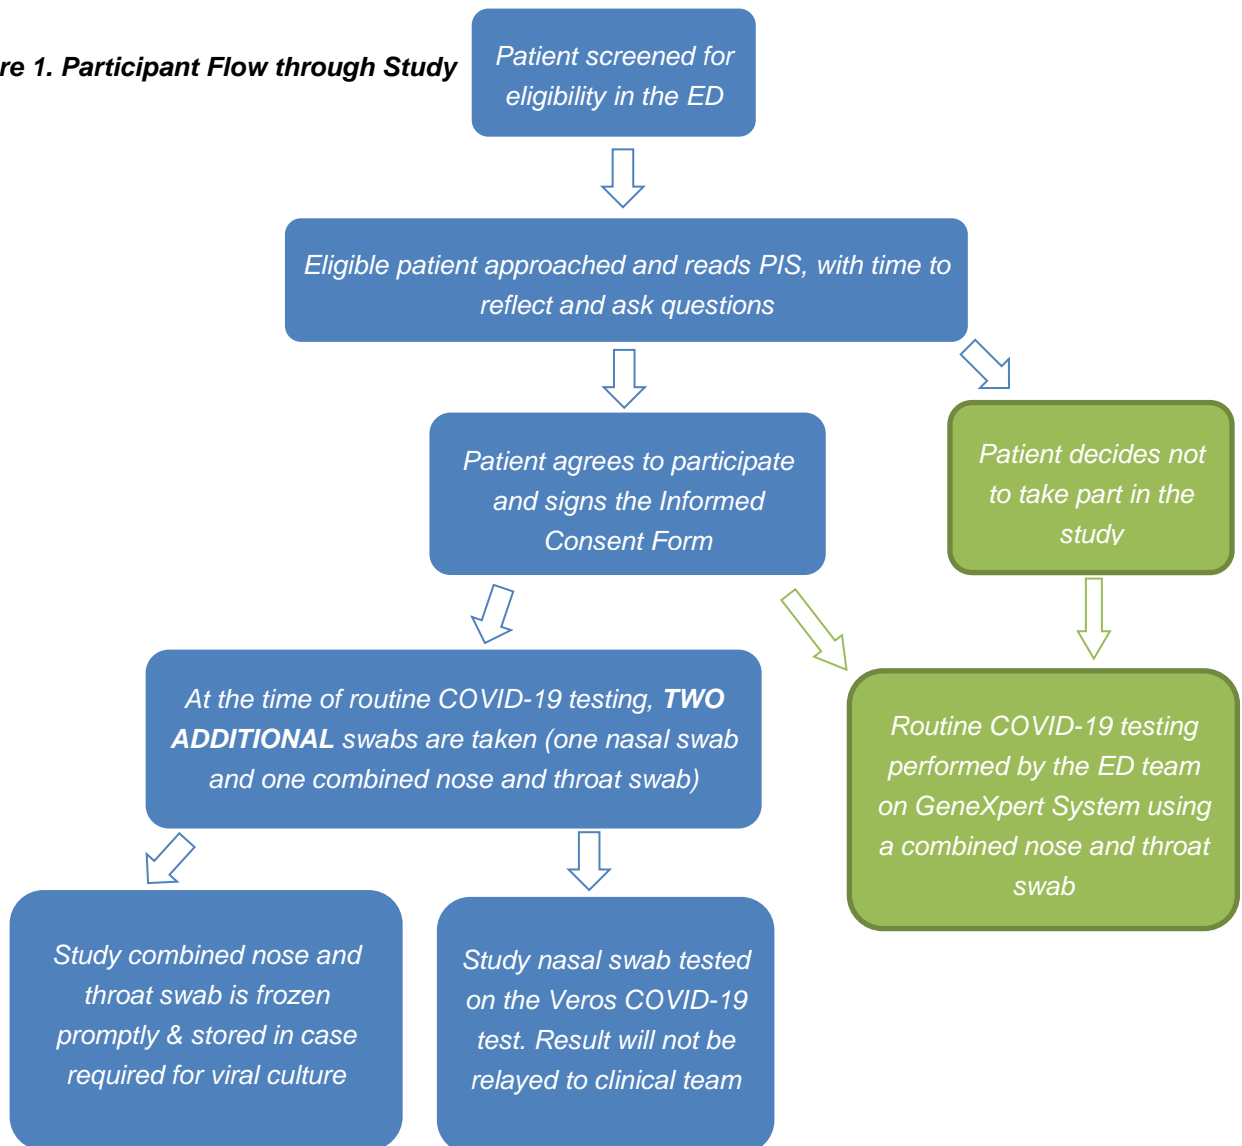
re 1. Participant Flow through Study

Patient screened for eligibility in the ED

Eligible patient approached and reads PIS, with time to reflect and ask questions

Patient agrees to participate and signs the Informed Consent Form

Patient decides not to take part in the study

At the time of routine COVID-19 testing, **TWO ADDITIONAL** swabs are taken (one nasal swab and one combined nose and throat swab)

Routine COVID-19 testing performed by the ED team on GeneXpert System using a combined nose and throat swab

Study combined nose and throat swab is frozen promptly & stored in case required for viral culture

Study nasal swab tested on the Veros COVID-19 test. Result will not be relayed to clinical team